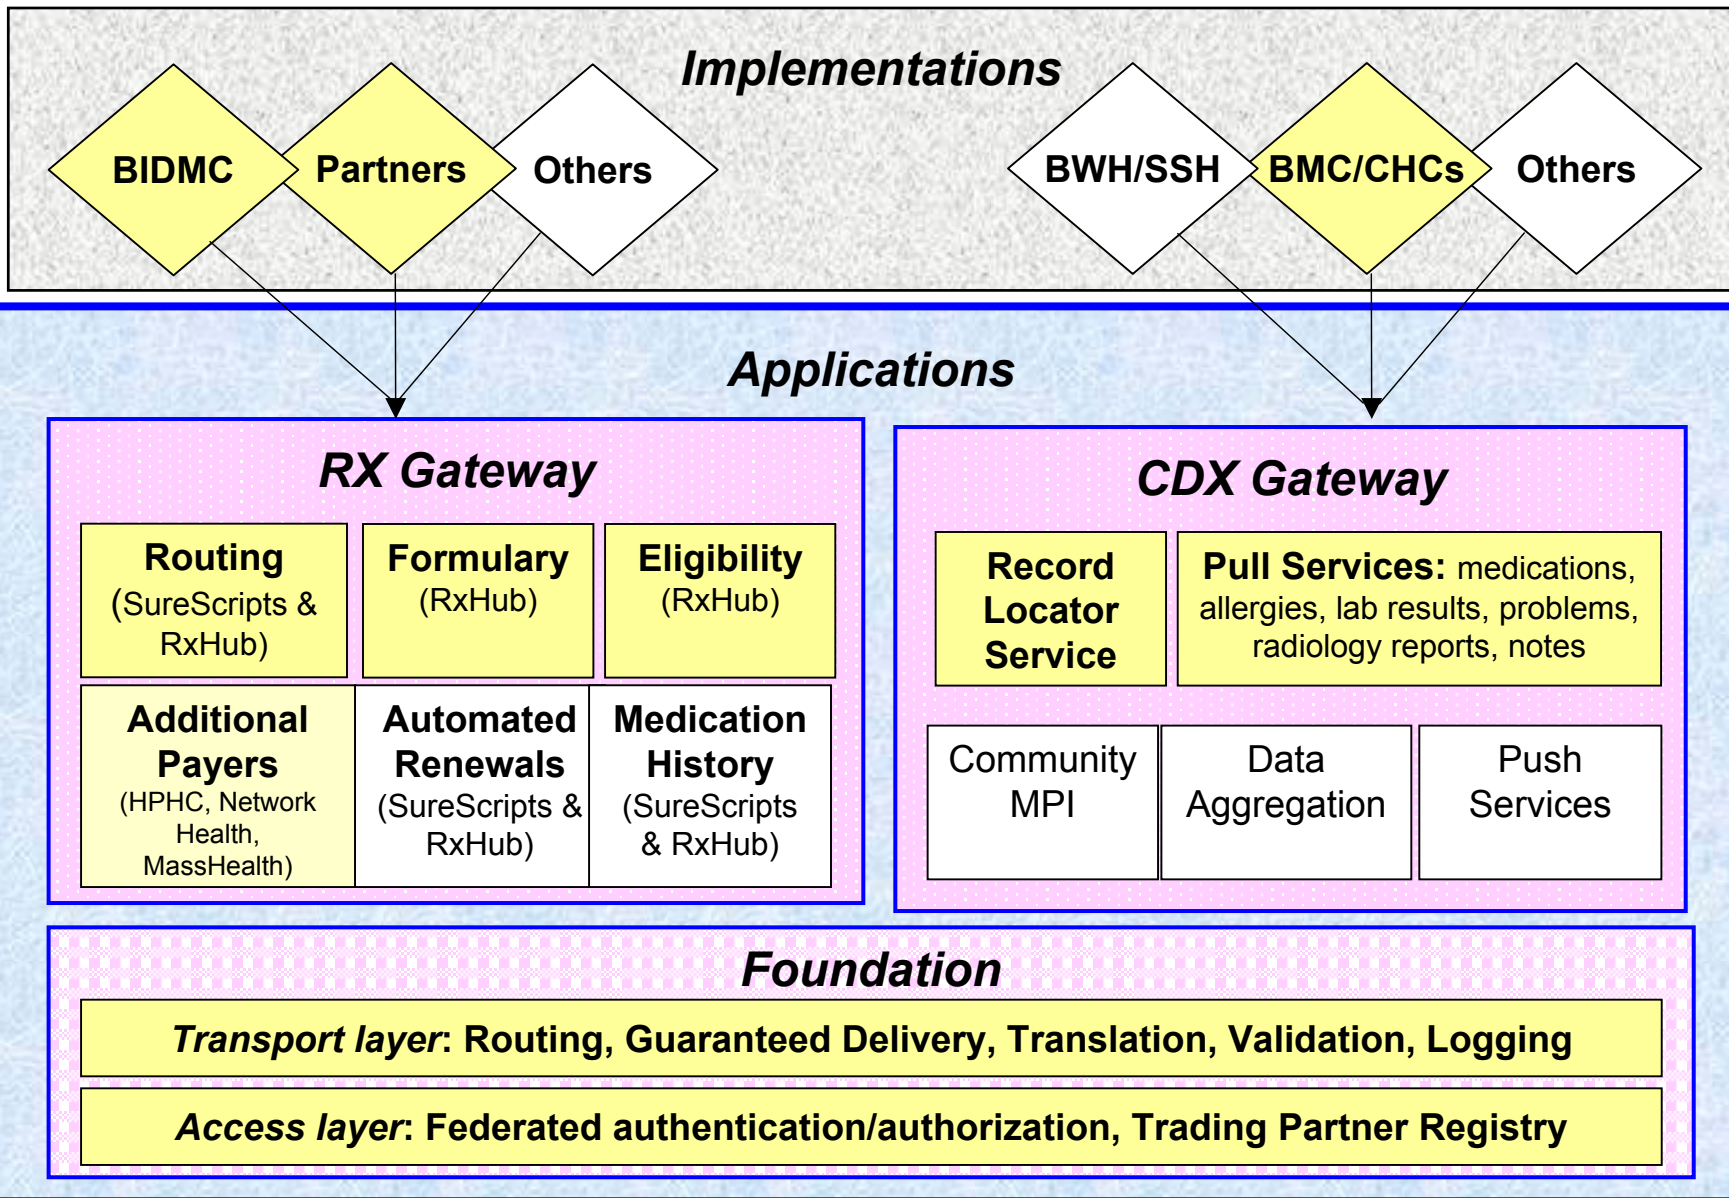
Implementations

BIDMC

Partners

Others

BWH/SSH

BMC/CHCs

Others

Applications

RX Gateway

Routing (SureScripts & RxHub)

Formulary (RxHub)

Eligibility (RxHub)

Additional Payers (HPHC, Network Health, MassHealth)

Automated Renewals (SureScripts & RxHub)

Medication History (SureScripts & RxHub)

CDX Gateway

Record Locator Service

Pull Services: medications, allergies, lab results, problems, radiology reports, notes

Community MPI

Data Aggregation

Push Services

Foundation

Transport layer: Routing, Guaranteed Delivery, Translation, Validation, Logging

Access layer: Federated authentication/authorization, Trading Partner Registry